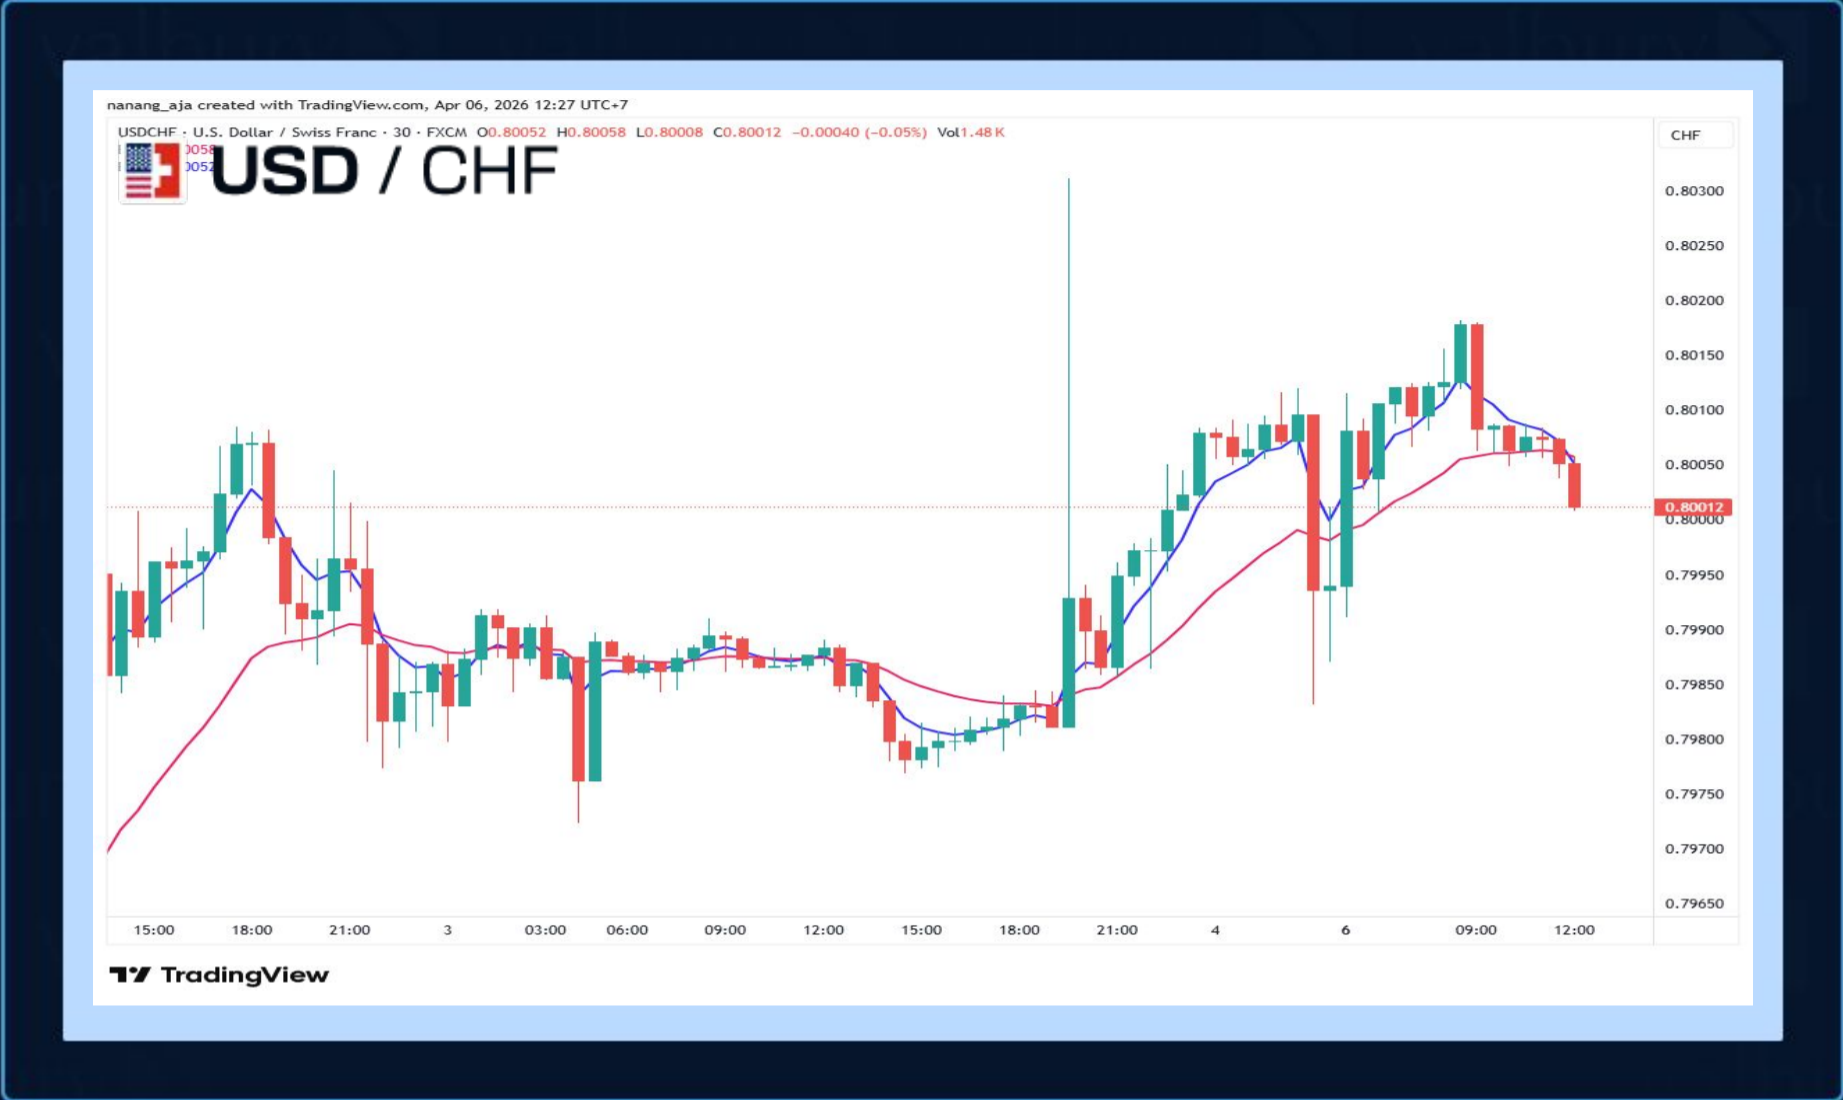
nanang_aja created with TradingView.com, Apr 06, 2026 12:27 UTC+7

USDCHF · U.S. Dollar / Swiss Franc · 30 · FXCM O0.80052 H0.80058 L0.80008 C0.80012 −0.00040 (−0.05%) Vol1.48 K

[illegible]0058
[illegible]0052

USD / CHF

CHF

0.80300
0.80250
0.80200
0.80150
0.80100
0.80050
0.80012
0.80000
0.79950
0.79900
0.79850
0.79800
0.79750
0.79700
0.79650

15:00 18:00 21:00 3 03:00 06:00 09:00 12:00 15:00 18:00 21:00 4 6 09:00 12:00

TradingView